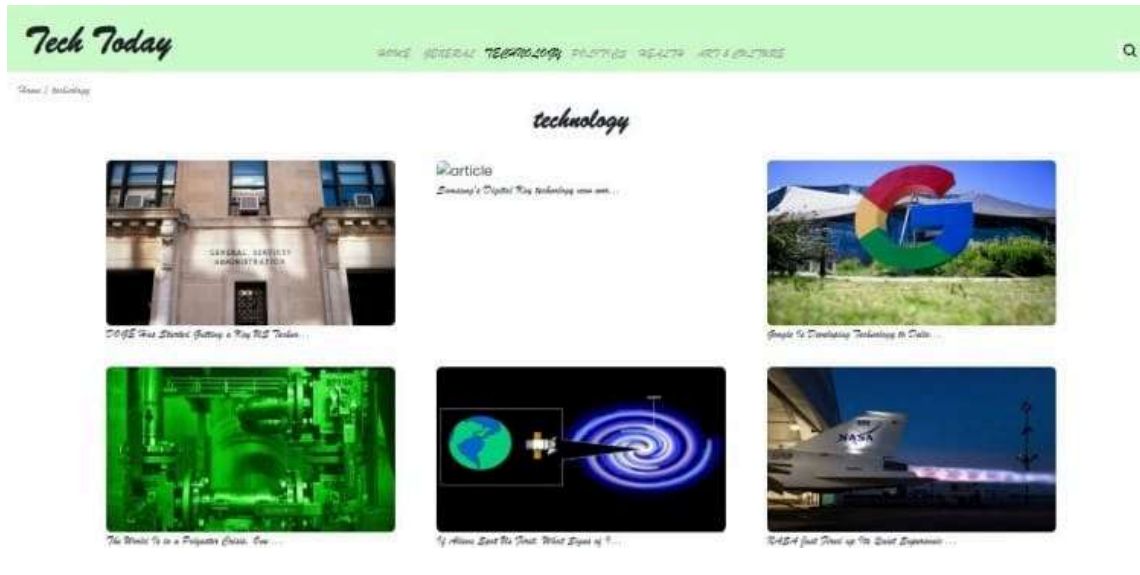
Tech Today

HOME GENERAL TECHNOLOGY POLITICS HEALTH ART & CULTURE

Home / technology

technology

GENERAL SERVICES ADMINISTRATION

DOGE Has Started Gutting a Key US Techno...

article

Samsung's Digital Key technology now wor...

Google Is Developing Technology to Dete...

The World Is in a Polymer Crisis. Our...

If Aliens Spot Us First, What Signs of ?...

NASA

NASA Just Fired up Its Quiet Supersonic ...